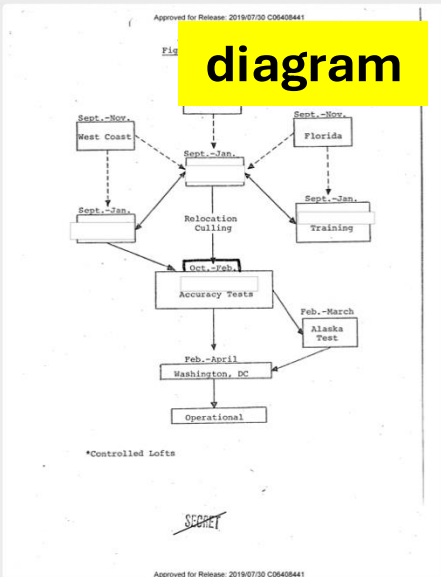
Approved for Release: 2019/07/30 C06408441

Fig

diagram

Sept.-Nov.
West Coast

Sept.-Nov.
Florida

Sept.-Jan.

Sept.-Jan.

Relocation
Culling

Sept.-Jan.
Training

Oct.-Feb.
Accuracy Tests

Feb.-March
Alaska
Test

Feb.-April
Washington, DC

Operational

*Controlled Lofts

SECRET

Approved for Release: 2019/07/30 C06408441